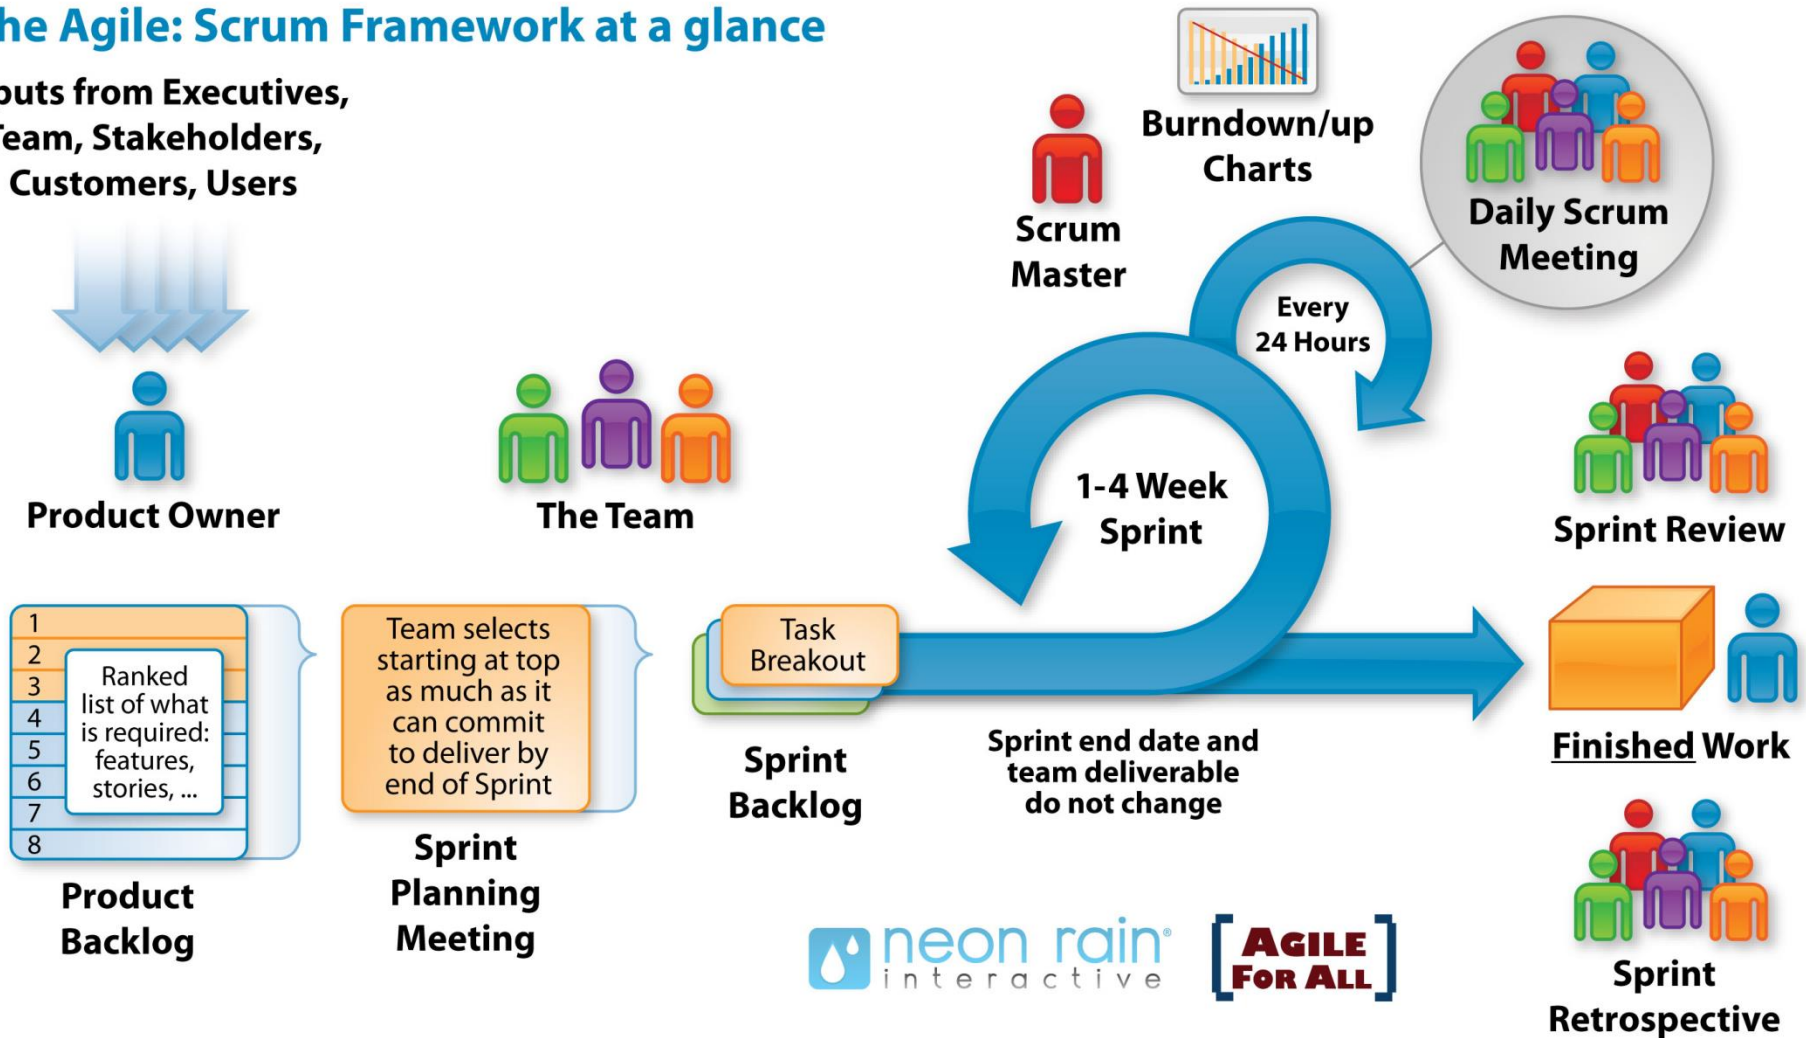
he Agile: Scrum Framework at a glance

puts from Executives, eam, Stakeholders, Customers, Users

Product Owner

The Team

Scrum Master

Burndown/up Charts

Daily Scrum Meeting

Every 24 Hours

1-4 Week Sprint

Sprint Review

| 1 |
|---|
| 2 |
| 3 |
| 4 |
| 5 |
| 6 |
| 7 |
| 8 |

Ranked list of what is required: features, stories, ...

Product Backlog

Team selects starting at top as much as it can commit to deliver by end of Sprint

Sprint Planning Meeting

Task Breakout

Sprint Backlog

Sprint end date and team deliverable do not change

Finished Work

Sprint Retrospective

neon rain interactive

AGILE FOR ALL